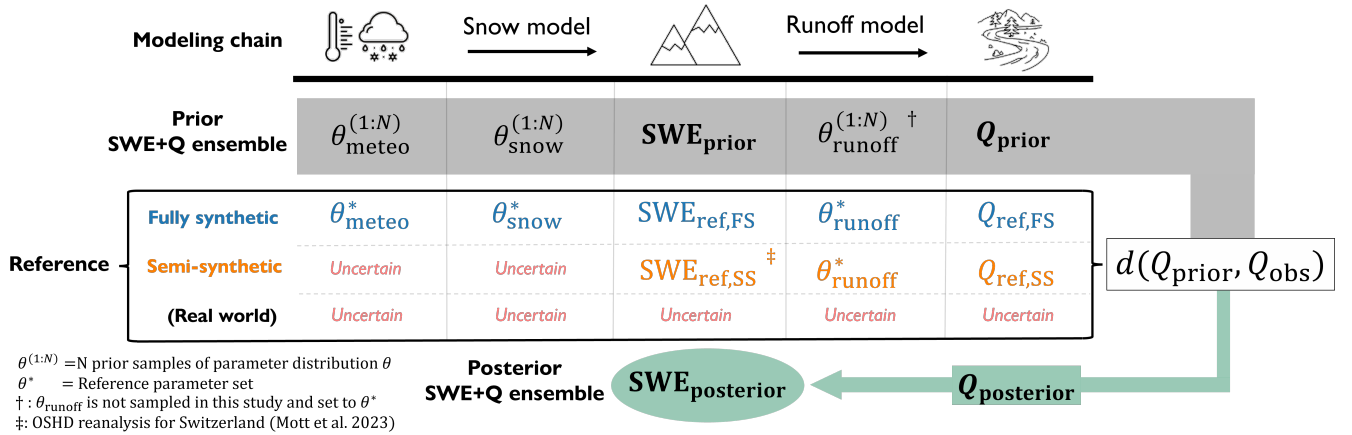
Modeling chain

Snow model

Runoff model

Prior SWE+Q ensemble

$\theta_{\text{meteo}}^{(1:N)}$ | $\theta_{\text{snow}}^{(1:N)}$ | $\textbf{SWE}_{\textbf{prior}}$ | $\theta_{\text{runoff}}^{(1:N)}$ † | $\boldsymbol{Q}_{\textbf{prior}}$

Reference

| | | | | | |
|---|---|---|---|---|---|
| Fully synthetic | $\theta_{\text{meteo}}^{*}$ | $\theta_{\text{snow}}^{*}$ | $\text{SWE}_{\text{ref,FS}}$ | $\theta_{\text{runoff}}^{*}$ | $Q_{\text{ref,FS}}$ |
| Semi-synthetic | Uncertain | Uncertain | $\text{SWE}_{\text{ref,SS}}$ ‡ | $\theta_{\text{runoff}}^{*}$ | $Q_{\text{ref,SS}}$ |
| (Real world) | Uncertain | Uncertain | Uncertain | Uncertain | Uncertain |

$d(Q_{\text{prior}}, Q_{\text{obs}})$

$\theta^{(1:N)}$ =N prior samples of parameter distribution $\theta$
$\theta^{*}$ = Reference parameter set
† : $\theta_{\text{runoff}}$ is not sampled in this study and set to $\theta^{*}$
‡: OSHD reanalysis for Switzerland (Mott et al. 2023)

Posterior SWE+Q ensemble

$\textbf{SWE}_{\textbf{posterior}}$

$\boldsymbol{Q}_{\textbf{posterior}}$